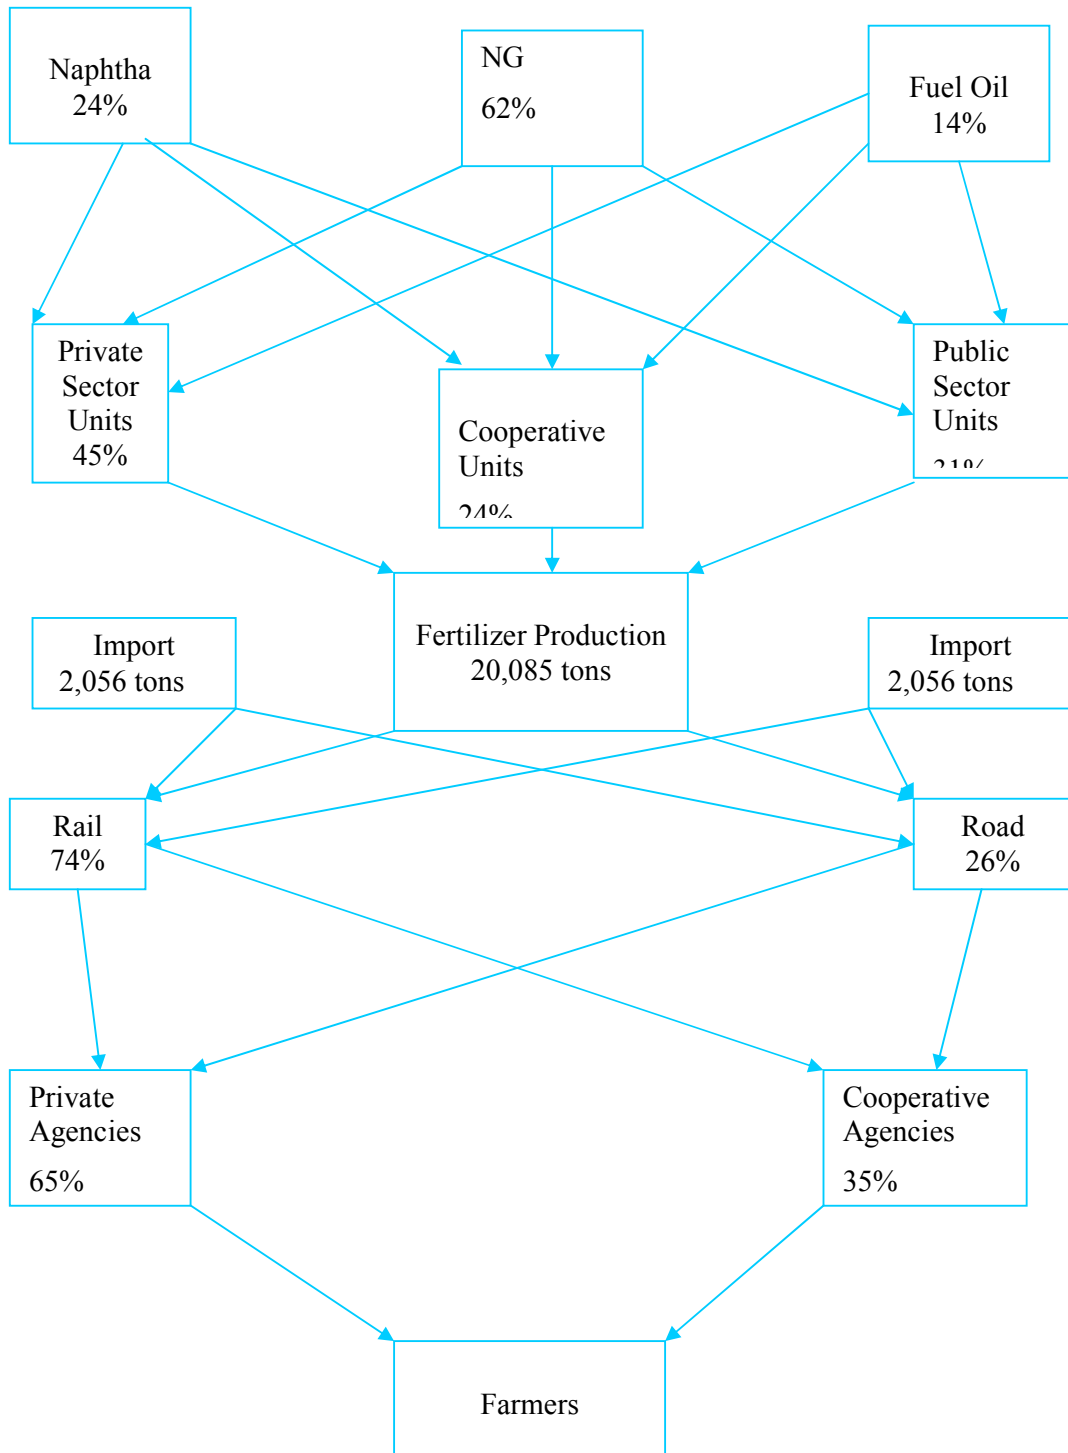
Naphtha
24%

NG
62%

Fuel Oil
14%

Private Sector Units
45%

Cooperative Units
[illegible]

Public Sector Units
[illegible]

Fertilizer Production
20,085 tons

Import
2,056 tons

Import
2,056 tons

Rail
74%

Road
26%

Private Agencies
65%

Cooperative Agencies
35%

Farmers